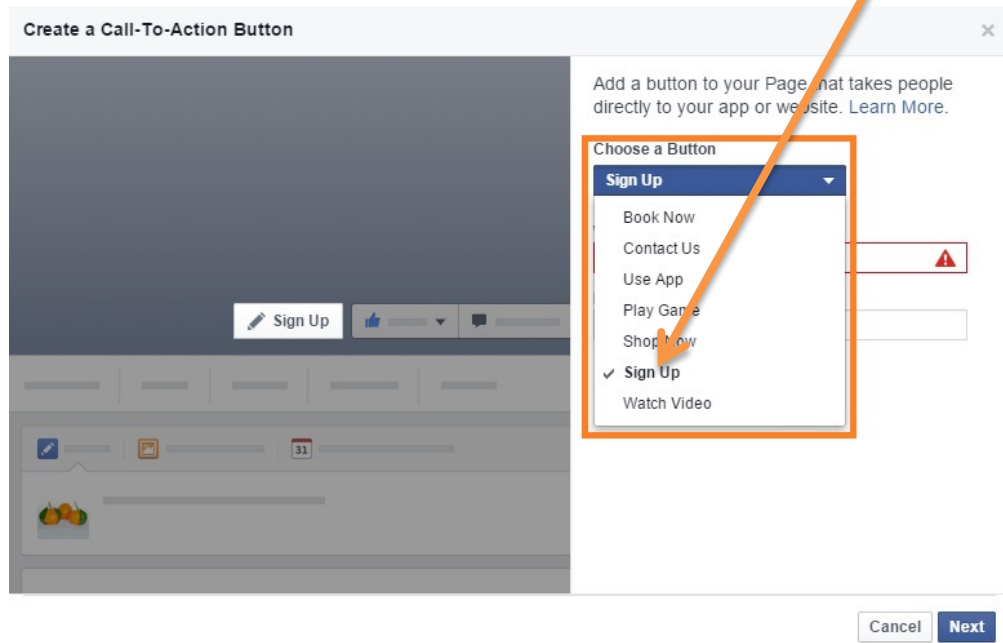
Create a Call-To-Action Button

×

Sign Up

31

Add a button to your Page that takes people directly to your app or website. Learn More.

Choose a Button

Sign Up

Book Now

Contact Us

Use App

Play Game

Shop Now

✓ Sign Up

Watch Video

Cancel

Next